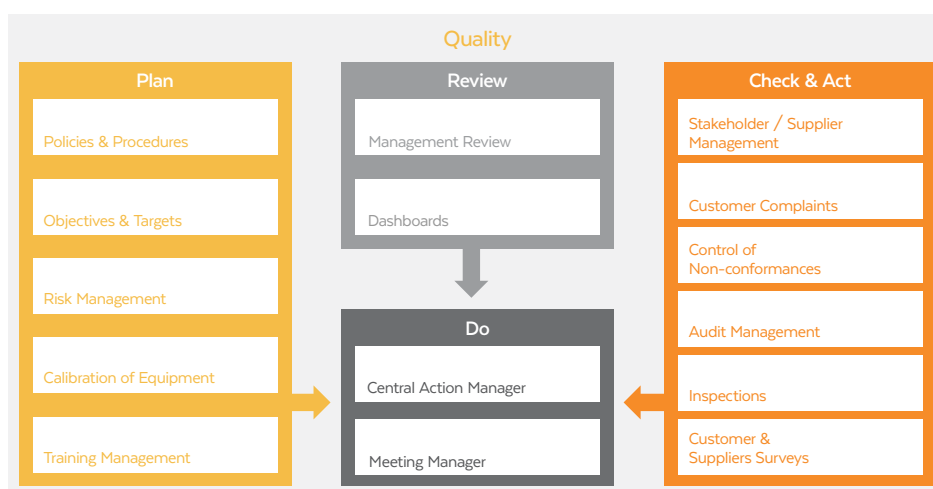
Quality

Plan

Policies & Procedures

Objectives & Targets

Risk Management

Calibration of Equipment

Training Management

Review

Management Review

Dashboards

Do

Central Action Manager

Meeting Manager

Check & Act

Stakeholder / Supplier Management

Customer Complaints

Control of Non-conformances

Audit Management

Inspections

Customer & Suppliers Surveys